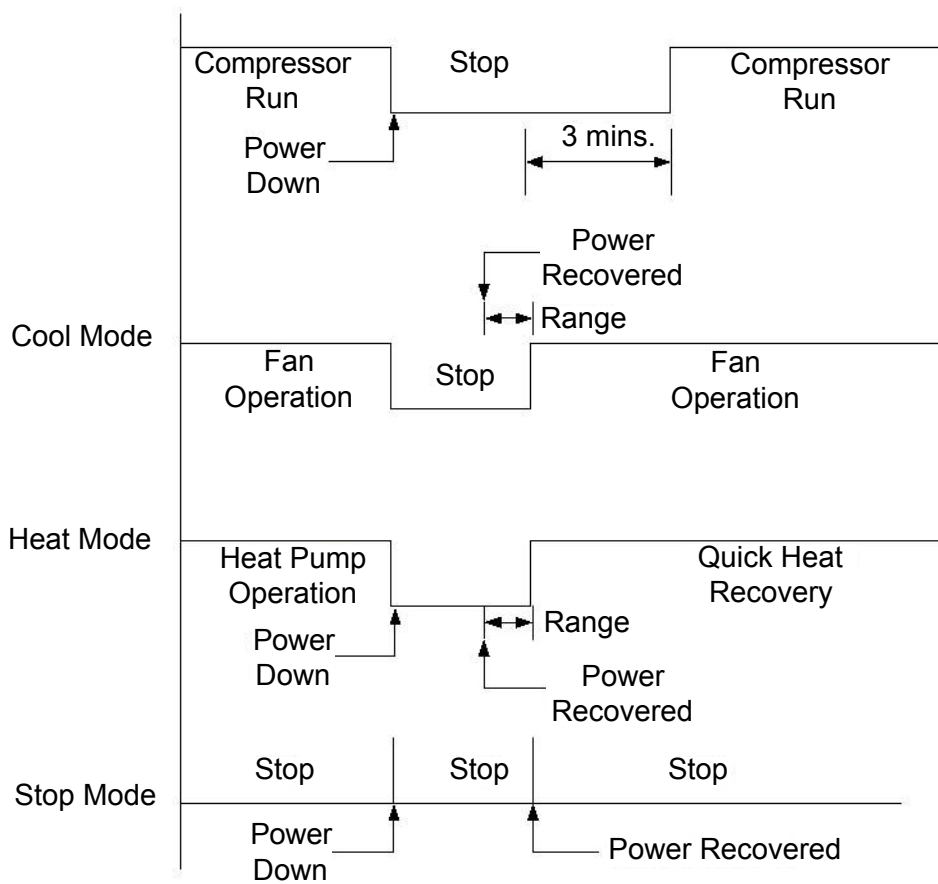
Compressor Run

Stop

Compressor Run

Power Down

3 mins.

Power Recovered

Range

Cool Mode

Fan Operation

Stop

Fan Operation

Heat Mode

Heat Pump Operation

Quick Heat Recovery

Power Down

Range

Power Recovered

Stop

Stop

Stop

Stop Mode

Power Down

Power Recovered